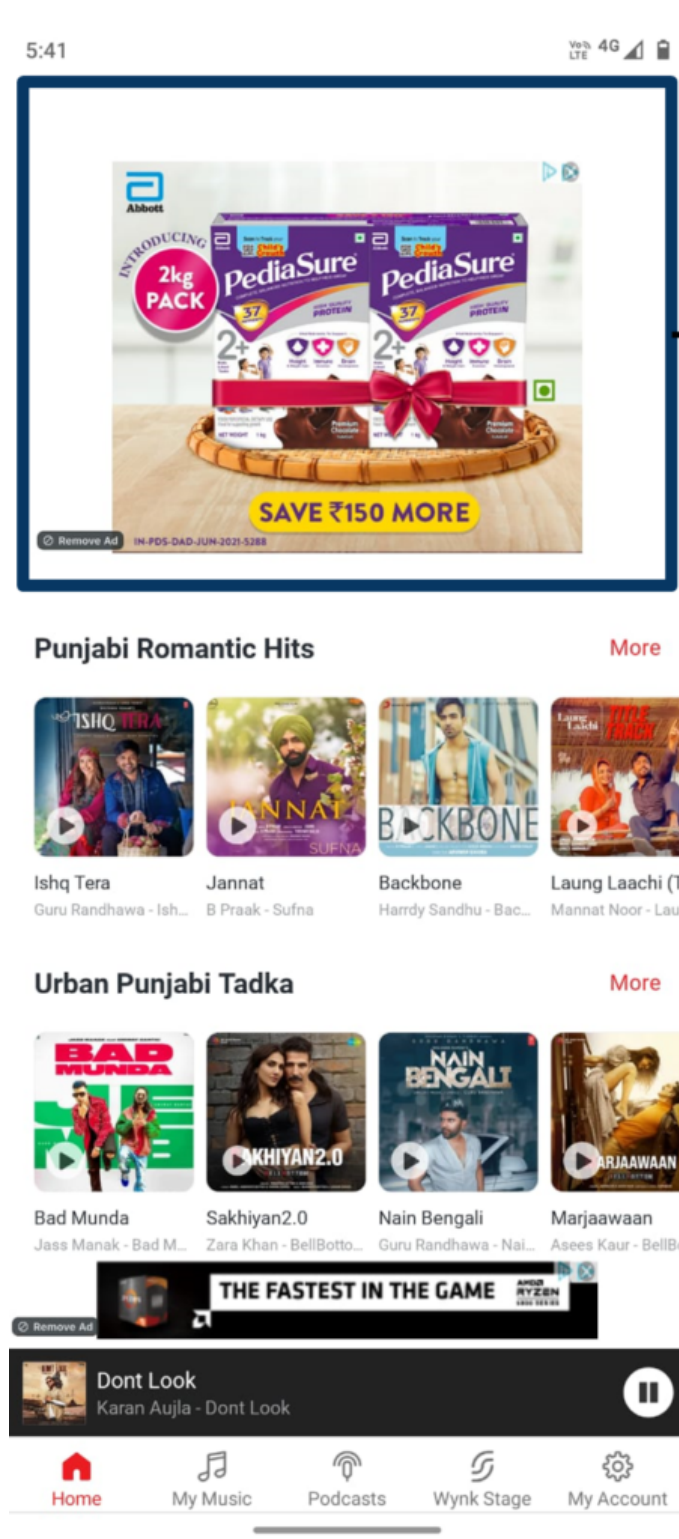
5:41

Vo) LTE 4G

Abbott

INTRODUCING 2kg PACK

PediaSure

PediaSure

37

2+

HIGH QUALITY PROTEIN

Premium Chocolate

SAVE ₹150 MORE

Remove Ad

IN-PDS-DAD-JUN-2021-5288

Punjabi Romantic Hits

More

ISHQ TERA

JANNAT

SUFNA

BACKBONE

Laung Laachi

TITLE TRACK

Ishq Tera
Guru Randhawa - Ish...

Jannat
B Praak - Sufna

Backbone
Harrdy Sandhu - Bac...

Laung Laachi (T
Mannat Noor - Lau

Urban Punjabi Tadka

More

BAD MUNDA

SAKHIYAN2.0

NAIN BENGALI

MARJAAWAAN

Bad Munda
Jass Manak - Bad M...

Sakhiyan2.0
Zara Khan - BellBotto...

Nain Bengali
Guru Randhawa - Nai...

Marjaawaan
Asees Kaur - BellBo

Remove Ad

THE FASTEST IN THE GAME

AMD RYZEN

Dont Look
Karan Aujla - Dont Look

Home

My Music

Podcasts

Wynk Stage

My Account